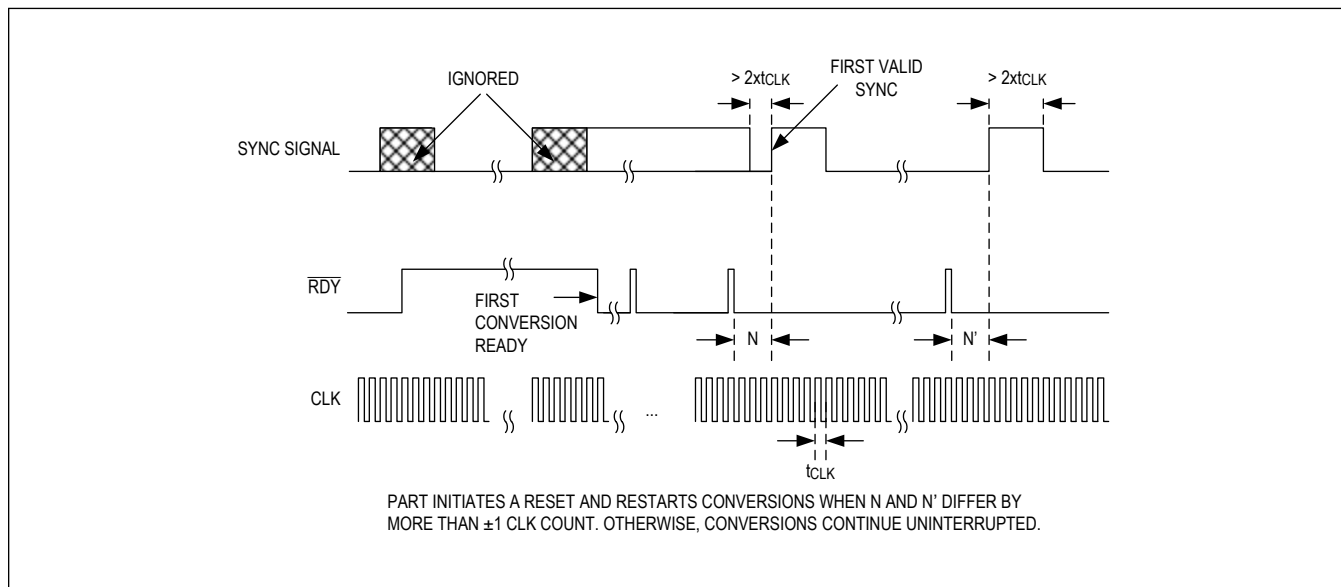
IGNORED

> 2xt$_{CLK}$

FIRST VALID SYNC

> 2xt$_{CLK}$

SYNC SIGNAL

$\overline{RDY}$

FIRST CONVERSION READY

N

N'

CLK

...

t$_{CLK}$

PART INITIATES A RESET AND RESTARTS CONVERSIONS WHEN N AND N' DIFFER BY MORE THAN ±1 CLK COUNT. OTHERWISE, CONVERSIONS CONTINUE UNINTERRUPTED.